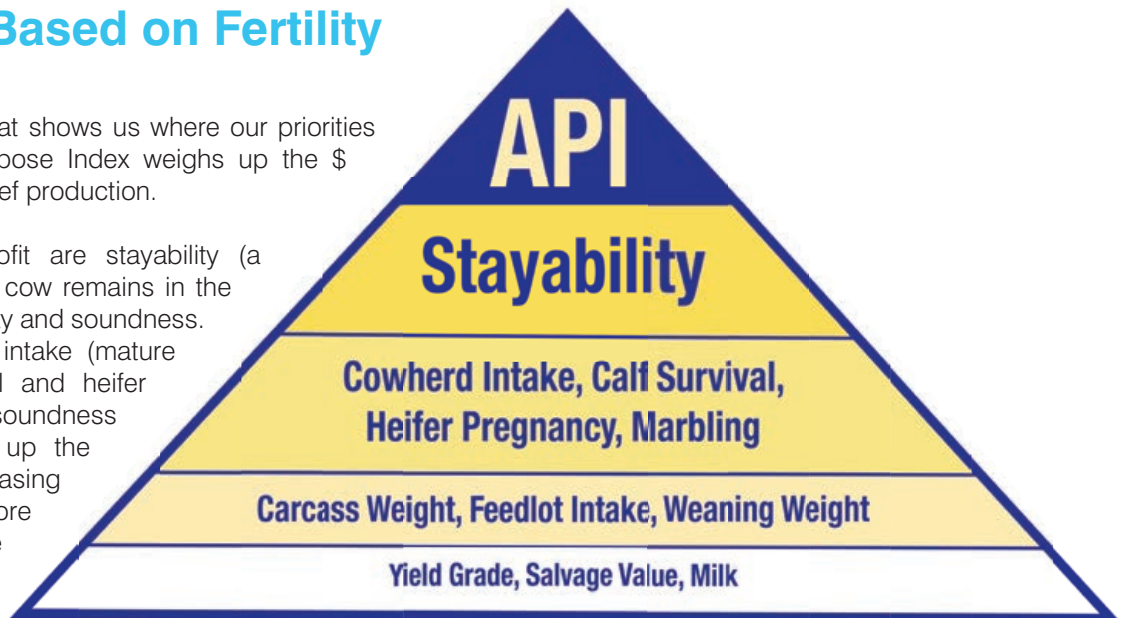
Based on Fertility

at shows us where our priorities oose Index weighs up the $ ef production.

ofit are stayability (a cow remains in the y and soundness. intake (mature l and heifer soundness up the asing ore e

API

Stayability

Cowherd Intake, Calf Survival, Heifer Pregnancy, Marbling

Carcass Weight, Feedlot Intake, Weaning Weight

Yield Grade, Salvage Value, Milk